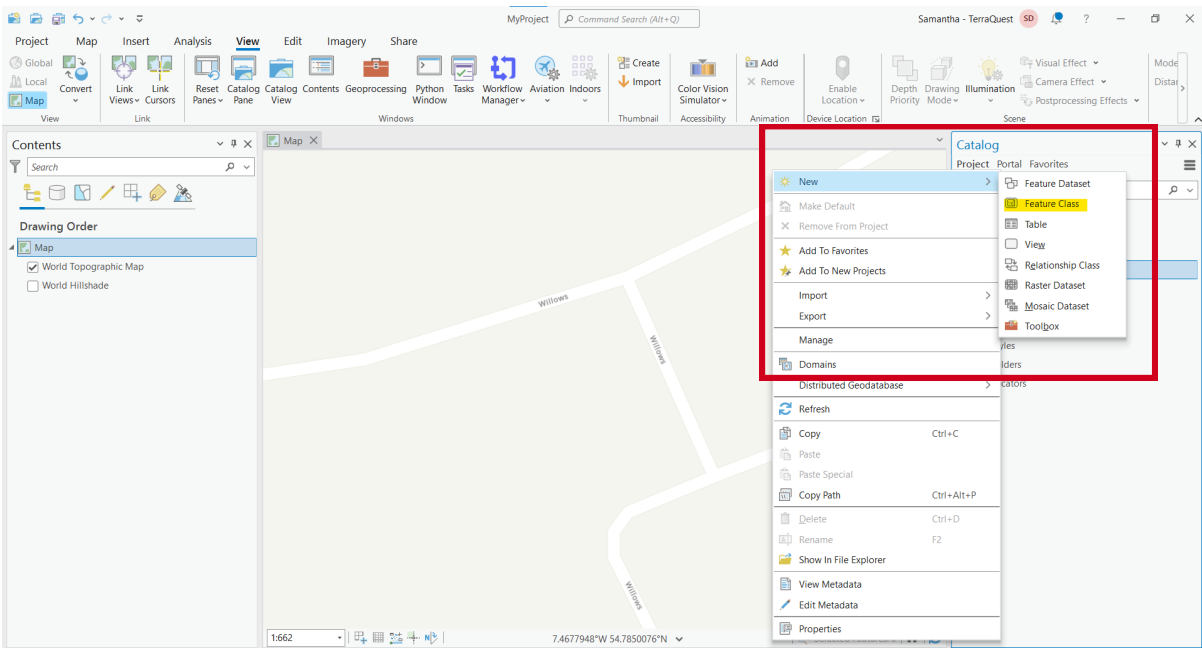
MyProject Command Search (Alt+Q) Samantha - TerraQuest SD ?

Project Map Insert Analysis View Edit Imagery Share

Global Local Map Convert View Link Views Link Cursors Link Reset Panes Catalog Pane Catalog View Contents Geoprocessing Python Window Tasks Workflow Manager Aviation Indoors Windows Create Import Thumbnail Color Vision Simulator Accessibility Add Remove Animation Enable Location Device Location Depth Priority Drawing Mode Illumination Visual Effect Camera Effect Postprocessing Effects Scene Mode Distar

Contents
Search
Drawing Order
Map
World Topographic Map
World Hillshade

Map

Willows
Willows
Willows

1:662
7.4677948°W 54.7850076°N

Catalog
Project Portal Favorites

New
Make Default
Remove From Project
Add To Favorites
Add To New Projects
Import
Export
Manage
Domains
Distributed Geodatabase
Refresh
Copy Ctrl+C
Paste
Paste Special
Copy Path Ctrl+Alt+P
Delete Ctrl+D
Rename F2
Show In File Explorer
View Metadata
Edit Metadata
Properties

Feature Dataset
Feature Class
Table
View
Relationship Class
Raster Dataset
Mosaic Dataset
Toolbox

yles
lders
cators